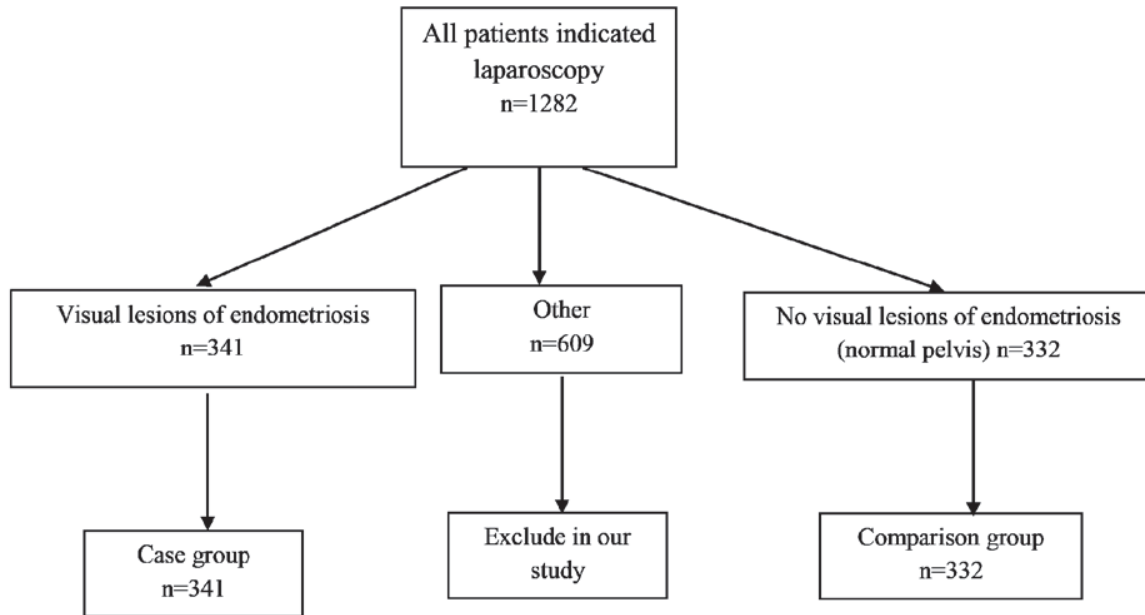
All patients indicated laparoscopy
n=1282

Visual lesions of endometriosis
n=341

Other
n=609

No visual lesions of endometriosis
(normal pelvis) n=332

Case group
n=341

Exclude in our study

Comparison group
n=332